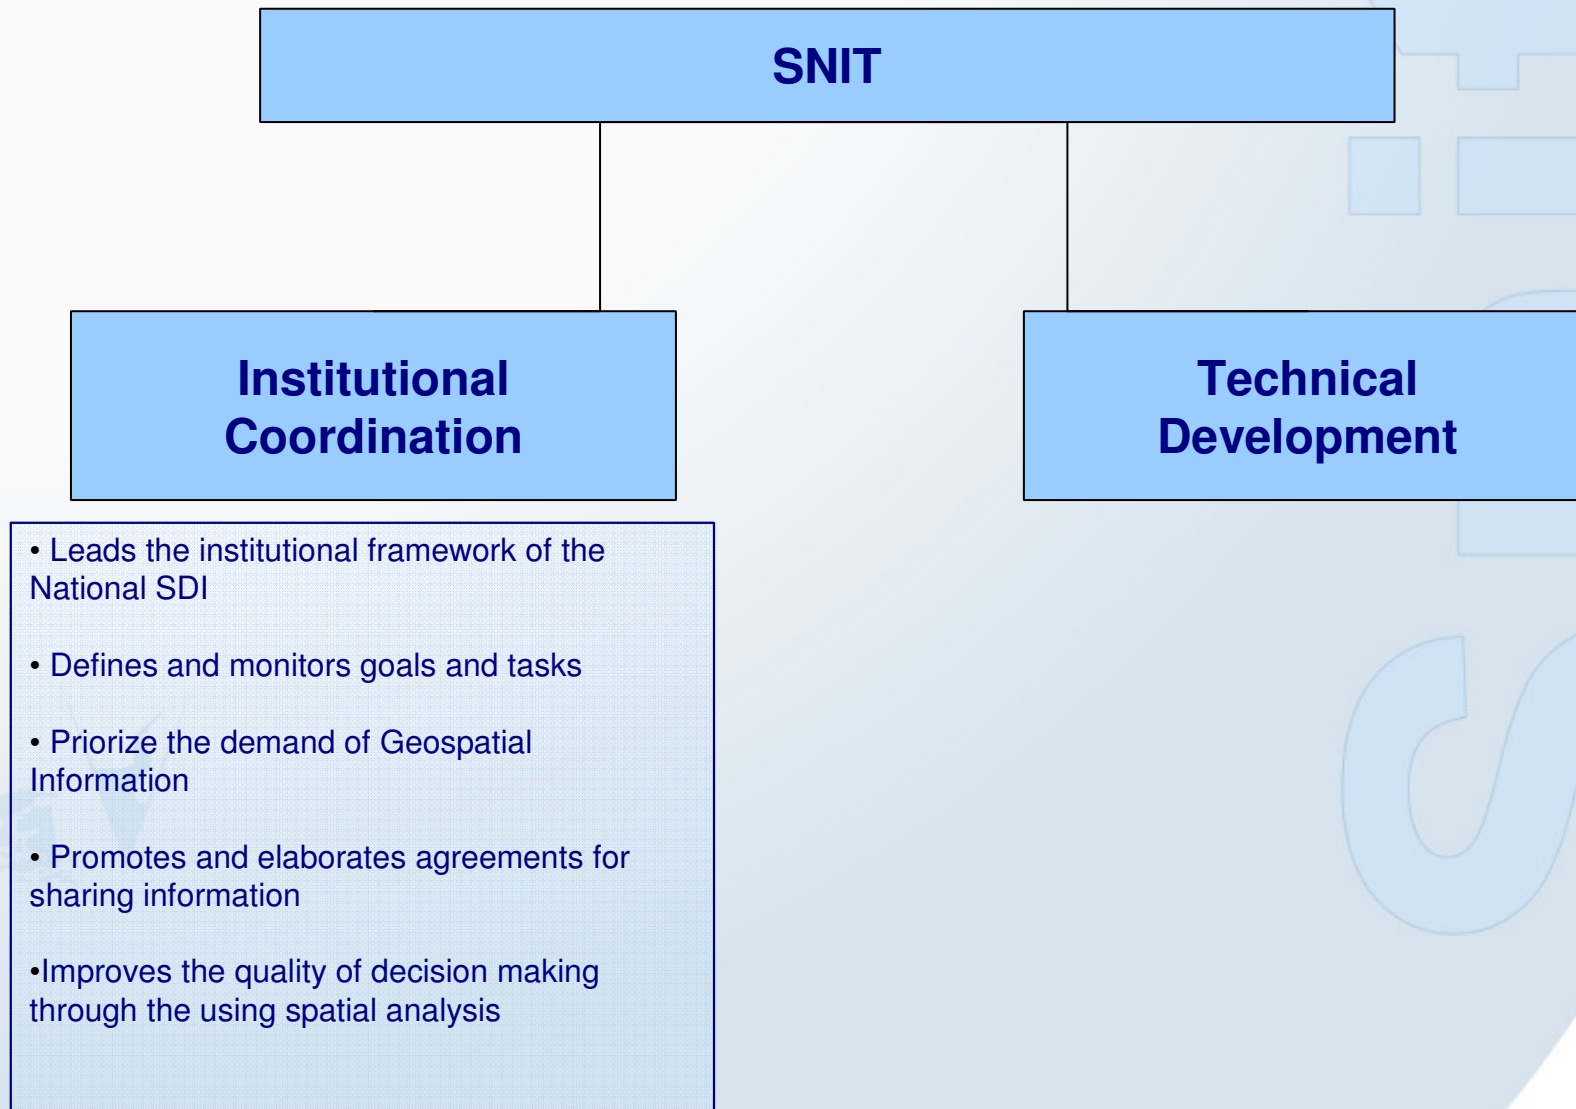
SNIT

Institutional Coordination

Technical Development

• Leads the institutional framework of the National SDI

• Defines and monitors goals and tasks

• Priorize the demand of Geospatial Information

• Promotes and elaborates agreements for sharing information

•Improves the quality of decision making through the using spatial analysis